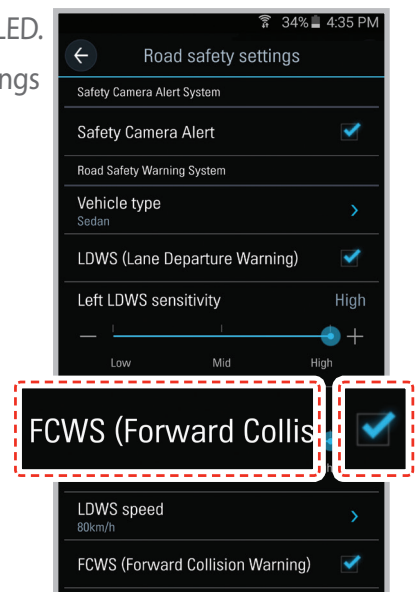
LED.
ngs

34% 4:35 PM
Road safety settings
Safety Camera Alert System
Safety Camera Alert
Road Safety Warning System
Vehicle type
Sedan
LDWS (Lane Departure Warning)
Left LDWS sensitivity
High
Low
Mid
High
FCWS (Forward Collis
LDWS speed
80km/h
FCWS (Forward Collision Warning)